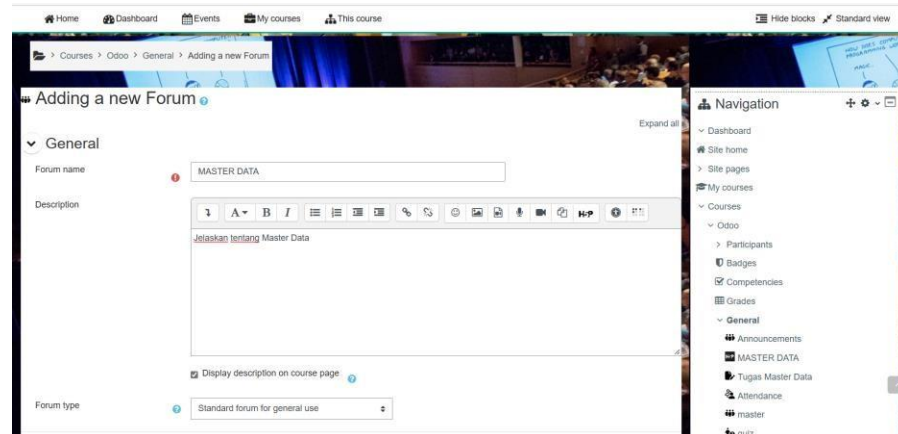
Home Dashboard Events My courses This course

Hide blocks Standard view

> Courses > Odoo > General > Adding a new Forum

Adding a new Forum

Expand all

General

Forum name

MASTER DATA

Description

Jelaskan tentang Master Data

Display description on course page

Forum type

Standard forum for general use

Navigation

Dashboard

Site home

Site pages

My courses

Courses

Odoo

Participants

Badges

Competencies

Grades

General

Announcements

MASTER DATA

Tugas Master Data

Attendance

master

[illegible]